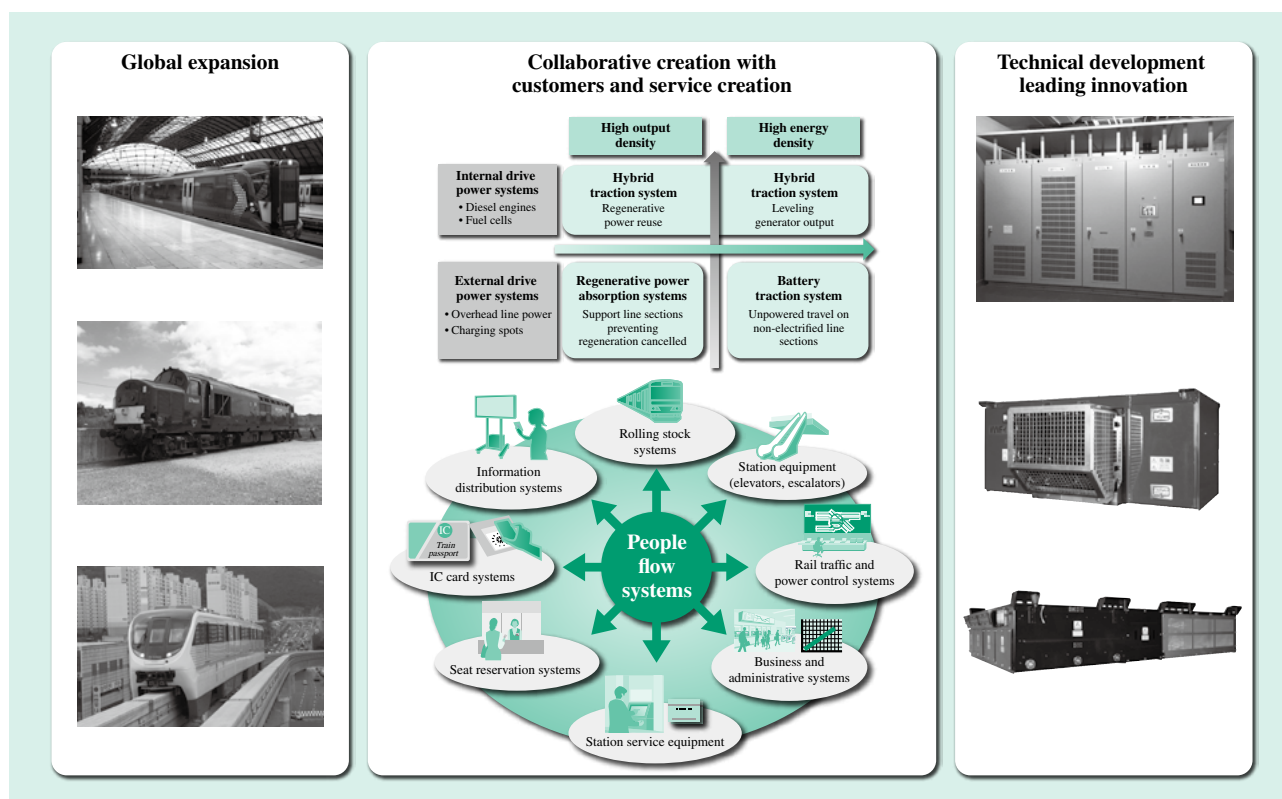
Global expansion

Collaborative creation with customers and service creation

High output density

High energy density

Internal drive power systems
• Diesel engines
• Fuel cells

Hybrid traction system
Regenerative power reuse

Hybrid traction system
Leveling generator output

External drive power systems
• Overhead line power
• Charging spots

Regenerative power absorption systems
Support line sections preventing regeneration cancelled

Battery traction system
Unpowered travel on non-electrified line sections

Rolling stock systems

Information distribution systems

Station equipment (elevators, escalators)

IC
Train passport

IC card systems

People flow systems

Rail traffic and power control systems

Seat reservation systems

Business and administrative systems

Station service equipment

Technical development leading innovation